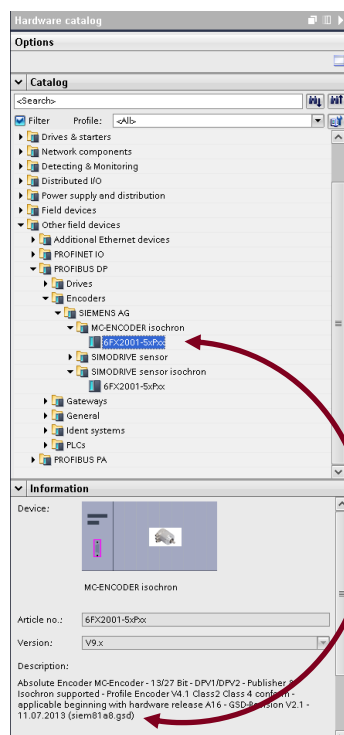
Hardware catalog

Options

Catalog

<Search>

Filter Profile: <All>

Drives & starters
Network components
Detecting & Monitoring
Distributed I/O
Power supply and distribution
Field devices
Other field devices
Additional Ethernet devices
PROFINET IO
PROFIBUS DP
Drives
Encoders
SIEMENS AG
MC-ENCODER isochron
6FX2001-5xPxx
SIMODRIVE sensor
SIMODRIVE sensor isochron
6FX2001-5xPxx
Gateways
General
Ident systems
PLCs
PROFIBUS PA

Information

Device:

MC-ENCODER isochron

Article no.: 6FX2001-5xPxx

Version: V9.x

Description:

Absolute Encoder MC-Encoder - 13/27 Bit - DPV1/DPV2 - Publisher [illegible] Isochron supported - Profile Encoder V4.1 Class2 Class 4 conform - applicable beginning with hardware release A16 - GSD-Revision V2.1 - 11.07.2013 (siem81a8.gsd)